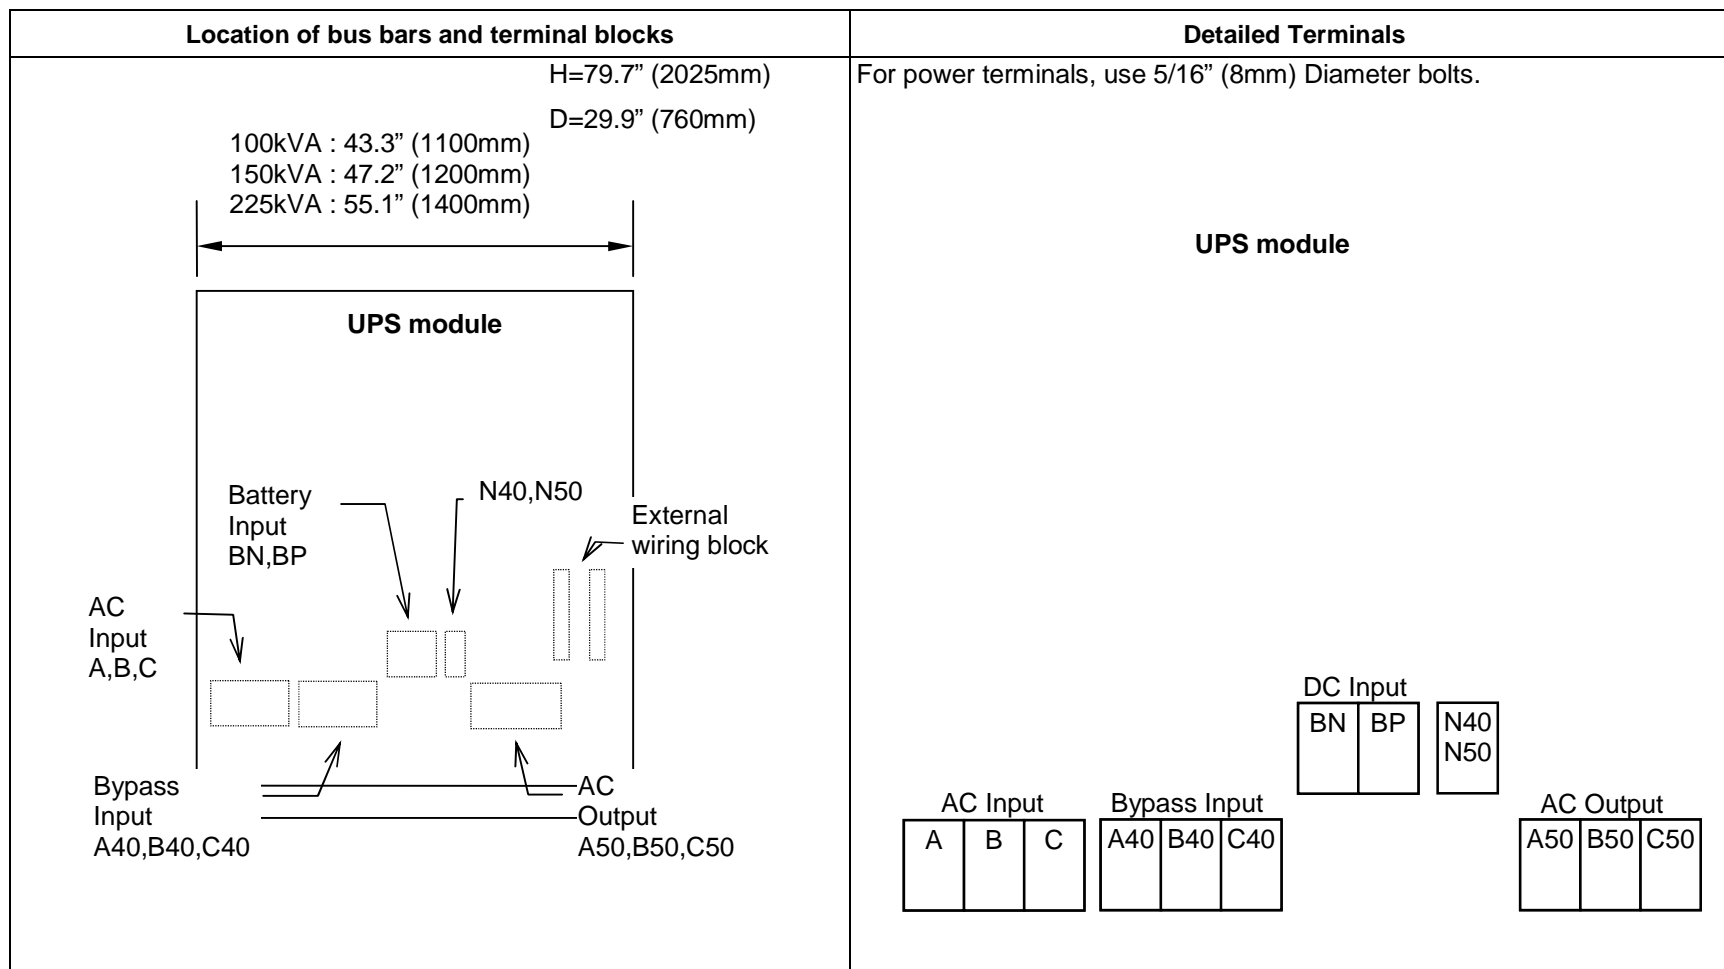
| Location of bus bars and terminal blocks | Detailed Terminals |
|---|---|
| H=79.7” (2025mm) D=29.9” (760mm) 100kVA : 43.3” (1100mm) 150kVA : 47.2” (1200mm) 225kVA : 55.1” (1400mm) UPS module Battery Input BN,BP N40,N50 External wiring block AC Input A,B,C Bypass Input A40,B40,C40 AC Output A50,B50,C50 | For power terminals, use 5/16” (8mm) Diameter bolts. UPS module DC Input BN BP N40 N50 AC Input A B C Bypass Input A40 B40 C40 AC Output A50 B50 C50 |